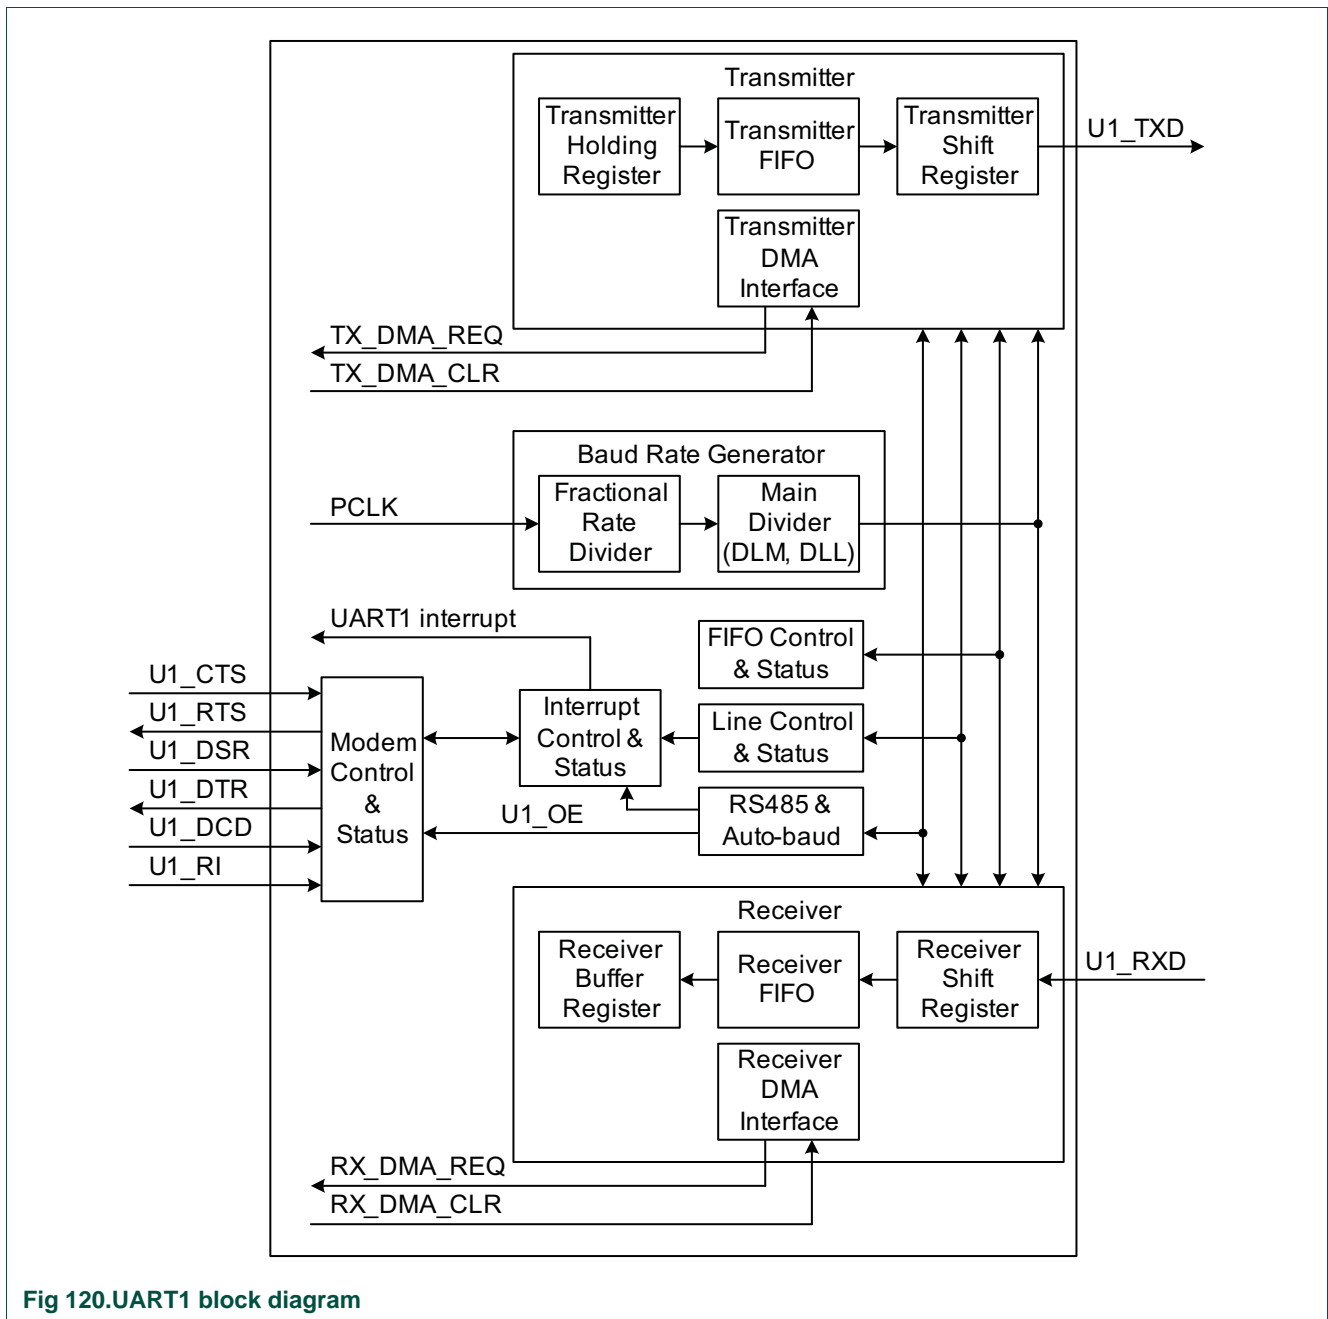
Transmitter

Transmitter Holding Register

Transmitter FIFO

Transmitter Shift Register

U1_TXD

Transmitter DMA Interface

TX_DMA_REQ

TX_DMA_CLR

Baud Rate Generator

PCLK

Fractional Rate Divider

Main Divider (DLM, DLL)

UART1 interrupt

FIFO Control & Status

U1_CTS

U1_RTS

U1_DSR

U1_DTR

U1_DCD

U1_RI

Modem Control & Status

Interrupt Control & Status

Line Control & Status

U1_OE

RS485 & Auto-baud

Receiver

Receiver Buffer Register

Receiver FIFO

Receiver Shift Register

U1_RXD

Receiver DMA Interface

RX_DMA_REQ

RX_DMA_CLR

Fig 120.UART1 block diagram